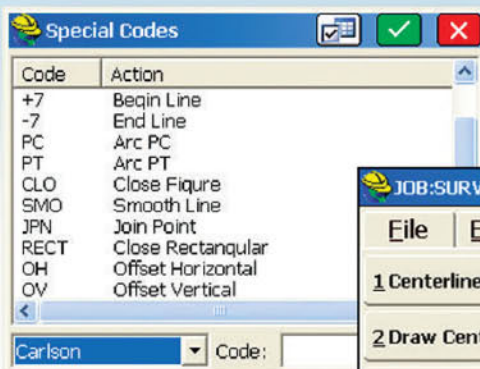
Special Codes

| Code | Action |
|---|---|
| +7 | Begin Line |
| -7 | End Line |
| PC | Arc PC |
| PT | Arc PT |
| CLO | Close Figure |
| SMO | Smooth Line |
| JPN | Join Point |
| RECT | Close Rectangular |
| OH | Offset Horizontal |
| OV | Offset Vertical |

Carlson
Code:

JOB:SURV
File E
1 Centerline
2 Draw Cent